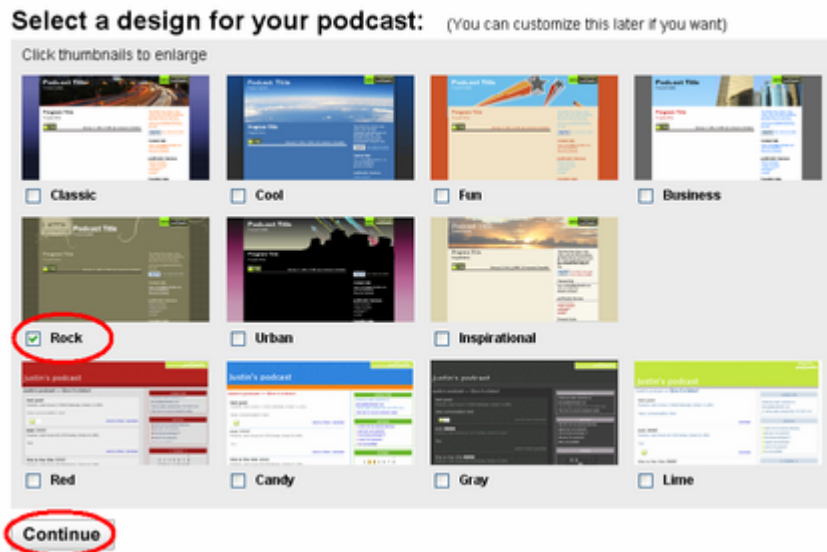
Select a design for your podcast: (You can customize this later if you want)

Click thumbnails to enlarge

Podcast Title

Classic

Podcast Title

Cool

Podcast Title

Fun

Podcast Title

Business

Podcast Title

Rock

Podcast Title

Urban

Podcast Title

Inspirational

Justin's podcast

Red

Justin's podcast

Candy

Justin's podcast

Gray

Justin's podcast

Lime

Continue